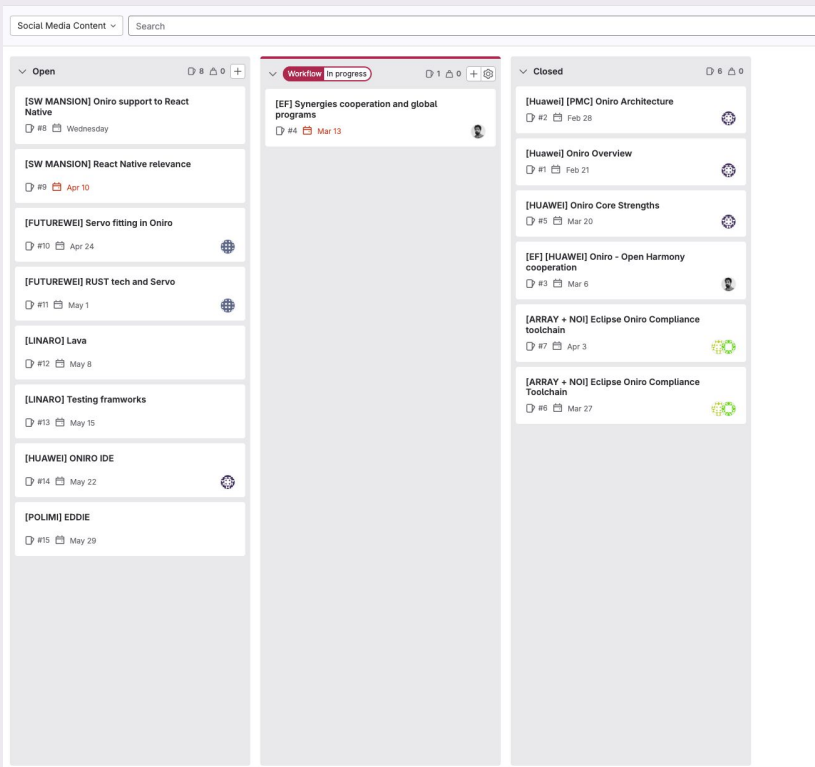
Social Media Content

Search

Open 8 0

[SW MANSION] Oniro support to React Native
#8 Wednesday

[SW MANSION] React Native relevance
#9 Apr 10

[FUTUREWEI] Servo fitting in Oniro
#10 Apr 24

[FUTUREWEI] RUST tech and Servo
#11 May 1

[LINARO] Lava
#12 May 8

[LINARO] Testing framworks
#13 May 15

[HUAWEI] ONIRO IDE
#14 May 22

[POLIMI] EDDIE
#15 May 29

Workflow In progress 1 0

[EF] Synergies cooperation and global programs
#4 Mar 13

Closed 6 0

[Huawei] [PMC] Oniro Architecture
#2 Feb 28

[Huawei] Oniro Overview
#1 Feb 21

[HUAWEI] Oniro Core Strengths
#5 Mar 20

[EF] [HUAWEI] Oniro - Open Harmony cooperation
#3 Mar 6

[ARRAY + NOI] Eclipse Oniro Compliance toolchain
#7 Apr 3

[ARRAY + NOI] Eclipse Oniro Compliance Toolchain
#6 Mar 27